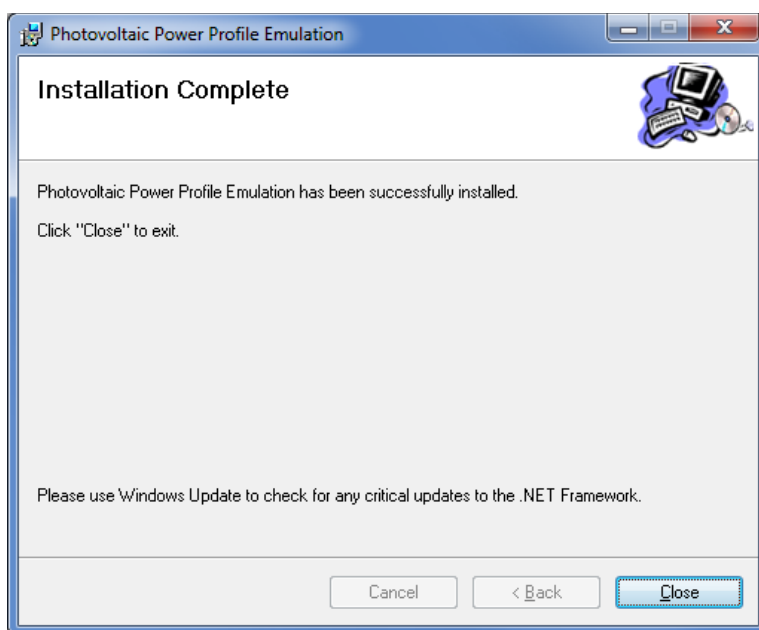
Photovoltaic Power Profile Emulation

Installation Complete

Photovoltaic Power Profile Emulation has been successfully installed.

Click "Close" to exit.

Please use Windows Update to check for any critical updates to the .NET Framework.

Cancel

< Back

Close